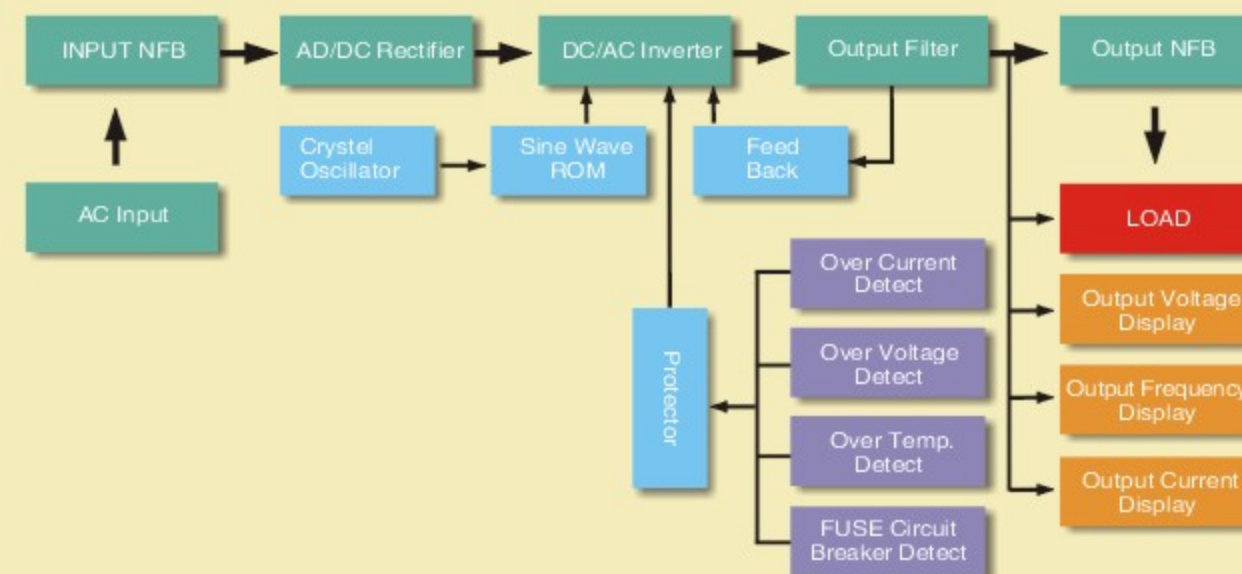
INPUT NFB

AD/DC Rectifier

DC/AC Inverter

Output Filter

Output NFB

AC Input

Crystel Oscillator

Sine Wave ROM

Feed Back

LOAD

Over Current Detect

Output Voltage Display

Over Voltage Detect

Protector

Output Frequency Display

Over Temp. Detect

Output Current Display

FUSE Circuit Breaker Detect